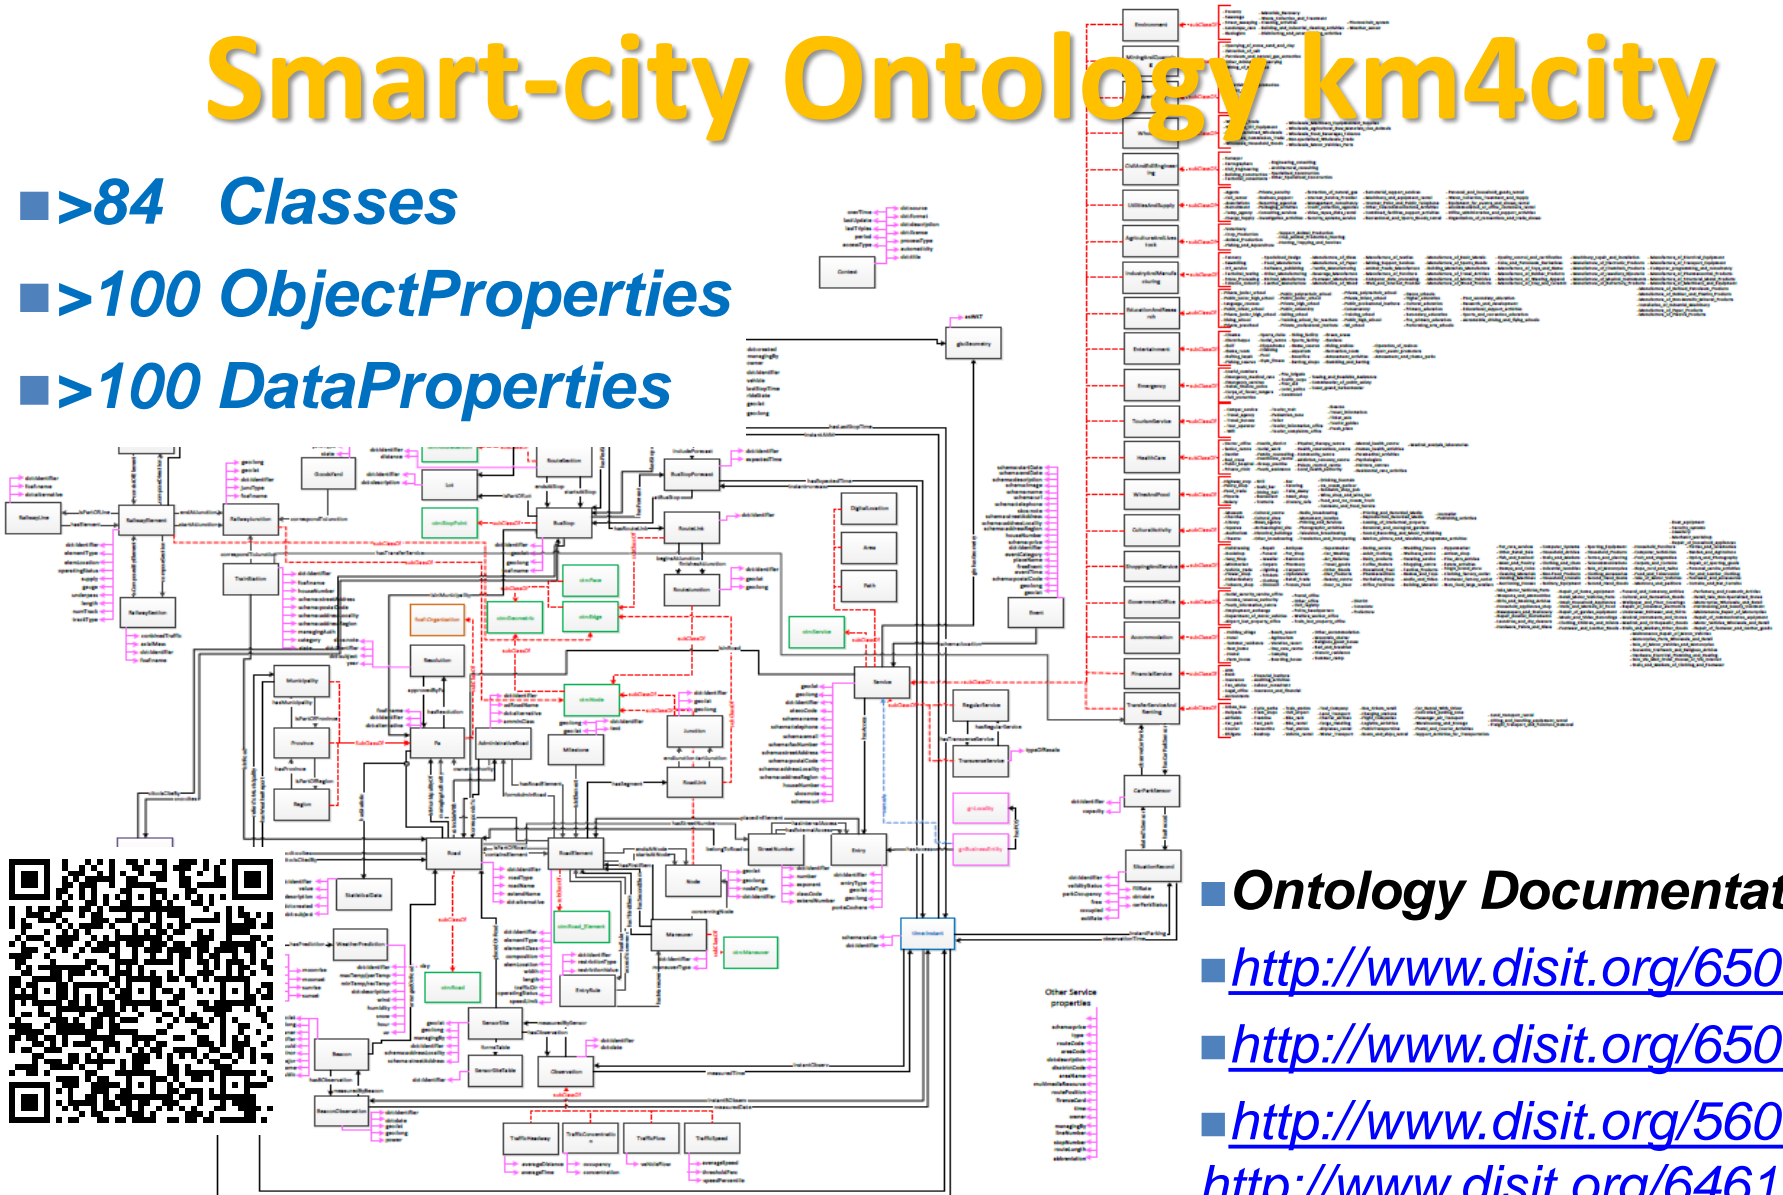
Smart-city Ontology km4city

>84 Classes

>100 ObjectProperties

>100 DataProperties

Ontology Documentat

http://www.disit.org/650

http://www.disit.org/650

http://www.disit.org/560

http://www.disit.org/6461